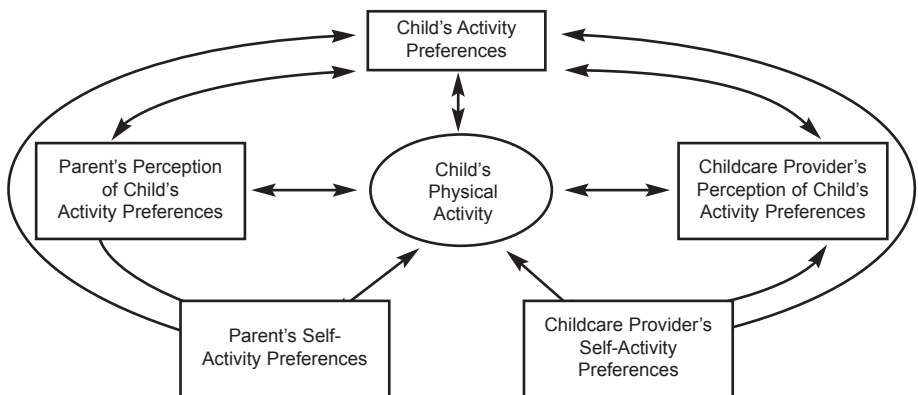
Child's Activity Preferences

Parent's Perception of Child's Activity Preferences

Child's Physical Activity

Childcare Provider's Perception of Child's Activity Preferences

Parent's Self-Activity Preferences

Childcare Provider's Self-Activity Preferences